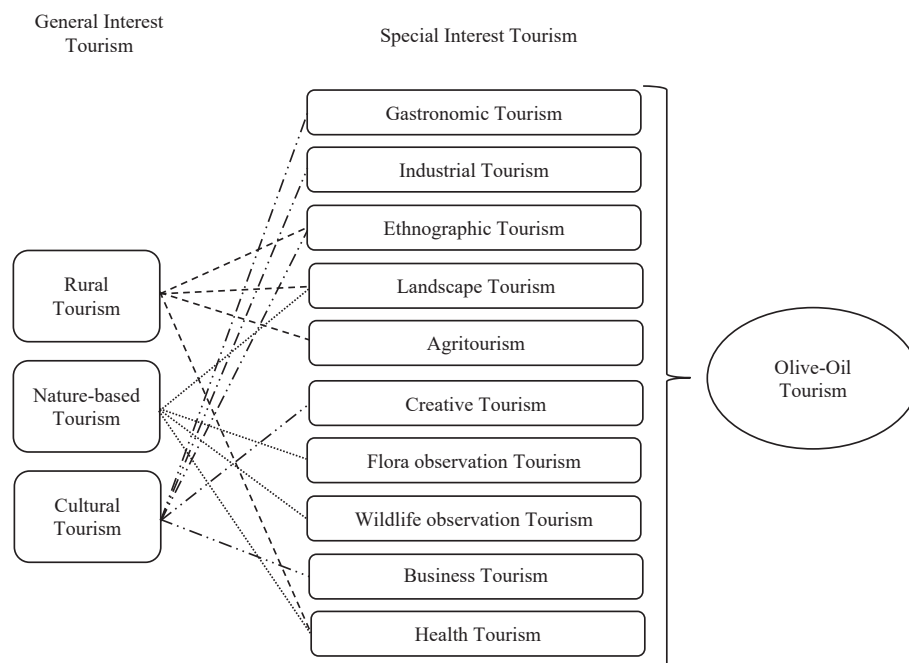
General Interest Tourism

Special Interest Tourism

Rural Tourism

Nature-based Tourism

Cultural Tourism

Gastronomic Tourism

Industrial Tourism

Ethnographic Tourism

Landscape Tourism

Agritourism

Creative Tourism

Flora observation Tourism

Wildlife observation Tourism

Business Tourism

Health Tourism

Olive-Oil Tourism